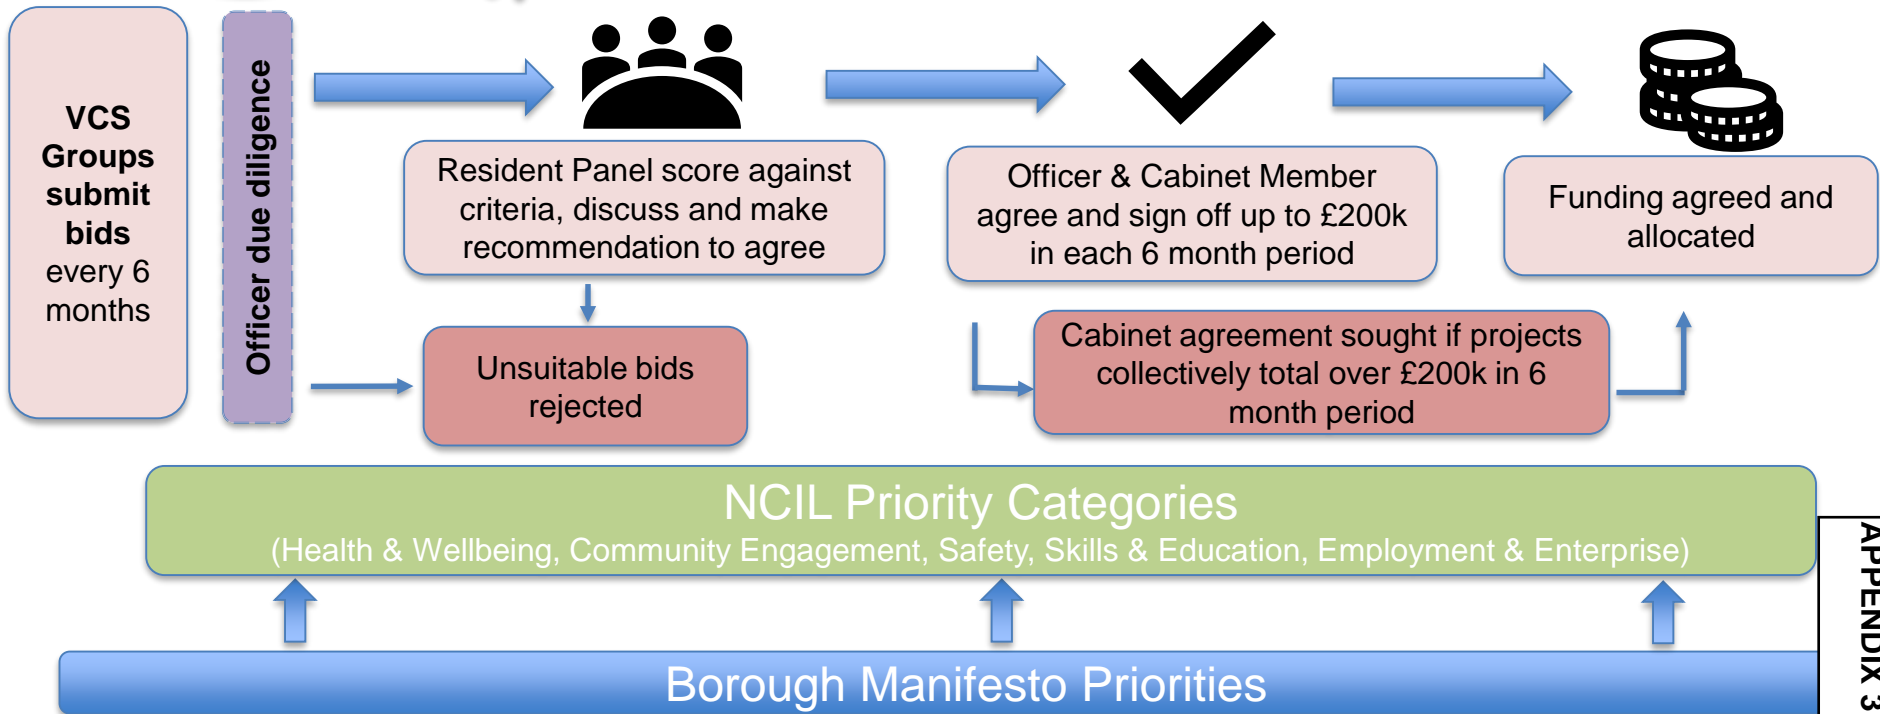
VCS Groups submit bids every 6 months

Officer due diligence

Resident Panel score against criteria, discuss and make recommendation to agree

Unsuitable bids rejected

Officer & Cabinet Member agree and sign off up to £200k in each 6 month period

Cabinet agreement sought if projects collectively total over £200k in 6 month period

Funding agreed and allocated

NCIL Priority Categories
(Health & Wellbeing, Community Engagement, Safety, Skills & Education, Employment & Enterprise)

Borough Manifesto Priorities

APPENDIX 3